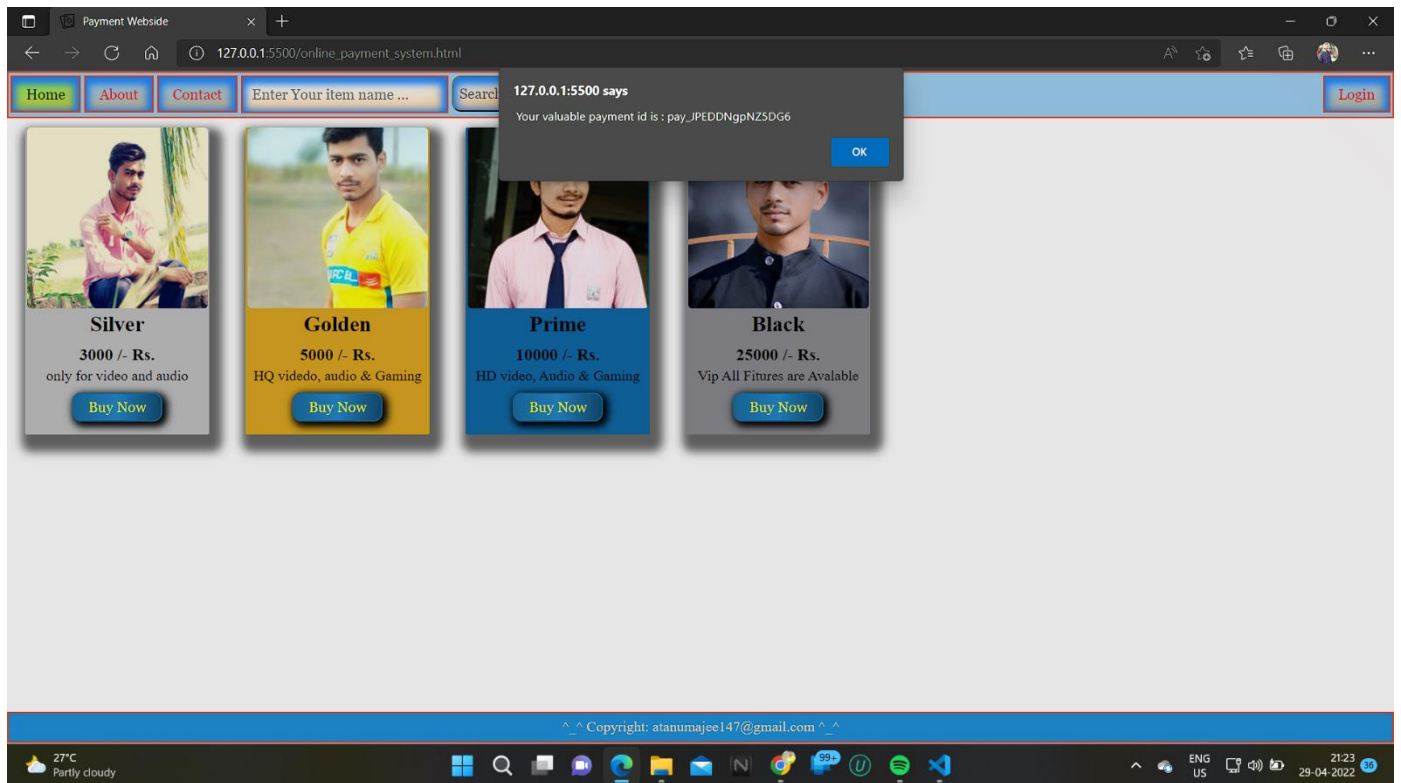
Payment Webside

127.0.0.1:5500/online_payment_system.html

Home About Contact Enter Your item name ... Search

127.0.0.1:5500 says

Your valuable payment id is : pay_JPEDDNgpNZ5DG6

OK

Login

Silver
3000 /- Rs.
only for video and audio
Buy Now

Golden
5000 /- Rs.
HQ videdo, audio & Gaming
Buy Now

Prime
10000 /- Rs.
HD video, Audio & Gaming
Buy Now

Black
25000 /- Rs.
Vip All Fitures are Avalable
Buy Now

^_^ Copyright: atanumajee147@gmail.com ^_^

27°C
Partly cloudy

99+

ENG
US

21:23
29-04-2022

36